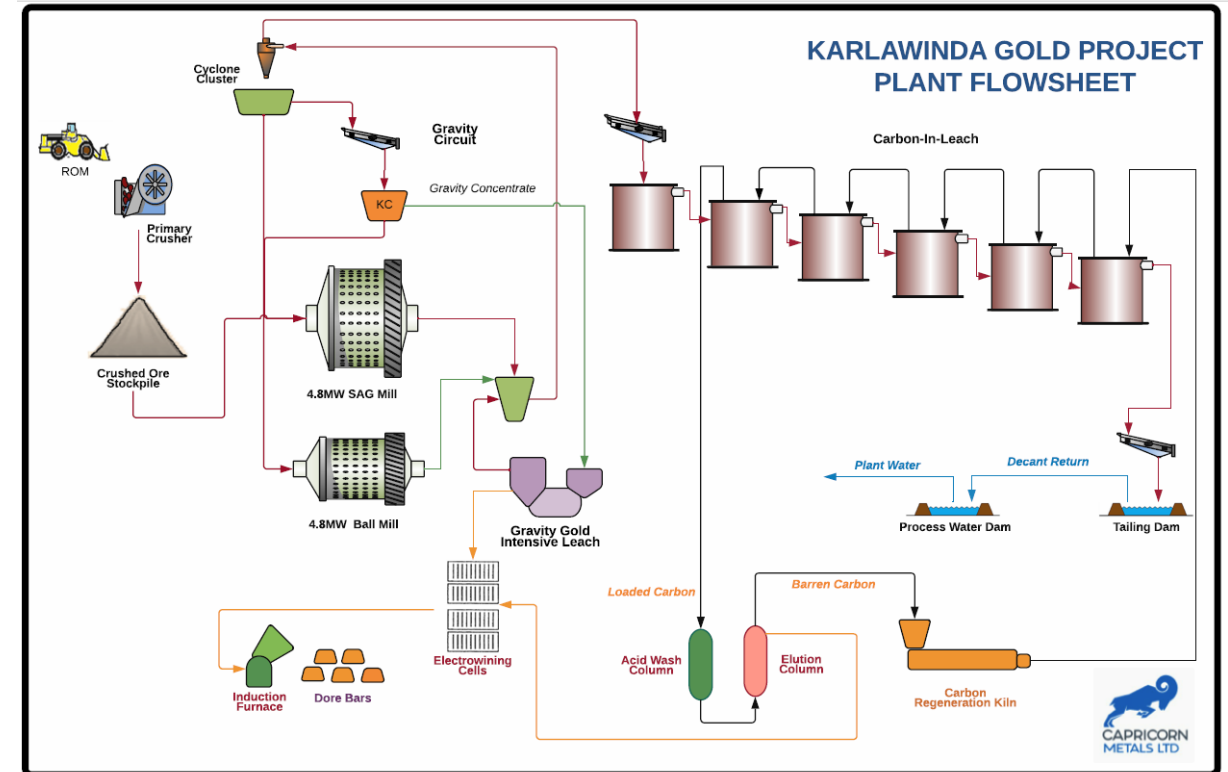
KARLAWINDA GOLD PROJECT
PLANT FLOWSHEET

Cyclone Cluster

ROM

Primary Crusher

Gravity Circuit

KC

Gravity Concentrate

Carbon-In-Leach

Crushed Ore Stockpile

4.8MW SAG Mill

4.8MW Ball Mill

Gravity Gold Intensive Leach

Plant Water

Decant Return

Process Water Dam

Tailing Dam

Loaded Carbon

Barren Carbon

Electrowining Cells

Induction Furnace

Dore Bars

Acid Wash Column

Elution Column

Carbon Regeneration Kiln

CAPRICORN METALS LTD